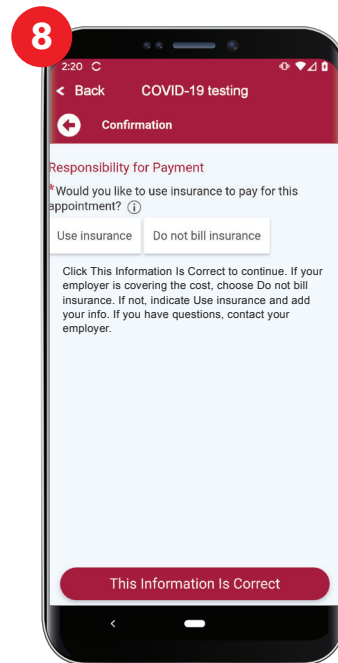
8

2:20

< Back COVID-19 testing

Confirmation

Responsibility for Payment

*Would you like to use insurance to pay for this appointment? ⓘ

Use insurance

Do not bill insurance

Click This Information Is Correct to continue. If your employer is covering the cost, choose Do not bill insurance. If not, indicate Use insurance and add your info. If you have questions, contact your employer.

This Information Is Correct